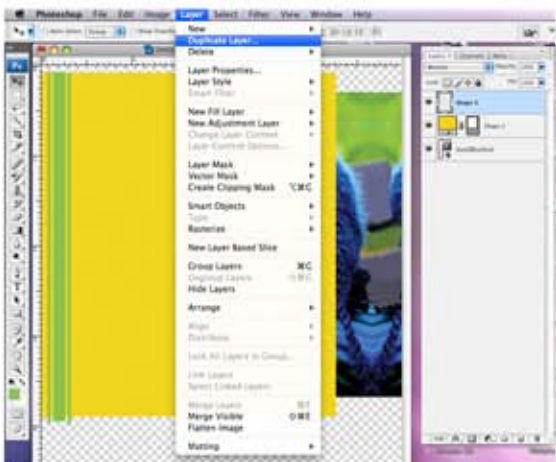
Photoshop File Edit Image Layer Select Filter View Window Help

New
Duplicate Layer...
Delete

Layer Properties...
Layer Style
Smart Filter

New Fill Layer
New Adjustment Layer
Change Layer Content
Layer Content Options...

Layer Mask
Vector Mask
Create Clipping Mask ⌥⌘G

Smart Objects
Type
Rasterize

New Layer Based Slice

Group Layers ⌘G
Ungroup Layers ⇧⌘G
Hide Layers

Arrange

Align
Distribute

Lock All Layers in Group...

Link Layers
Select Linked Layers

Merge Layers ⌘E
Merge Visible ⇧⌘E
Flatten Image

Matting

Shape 4
Shape 1
Background